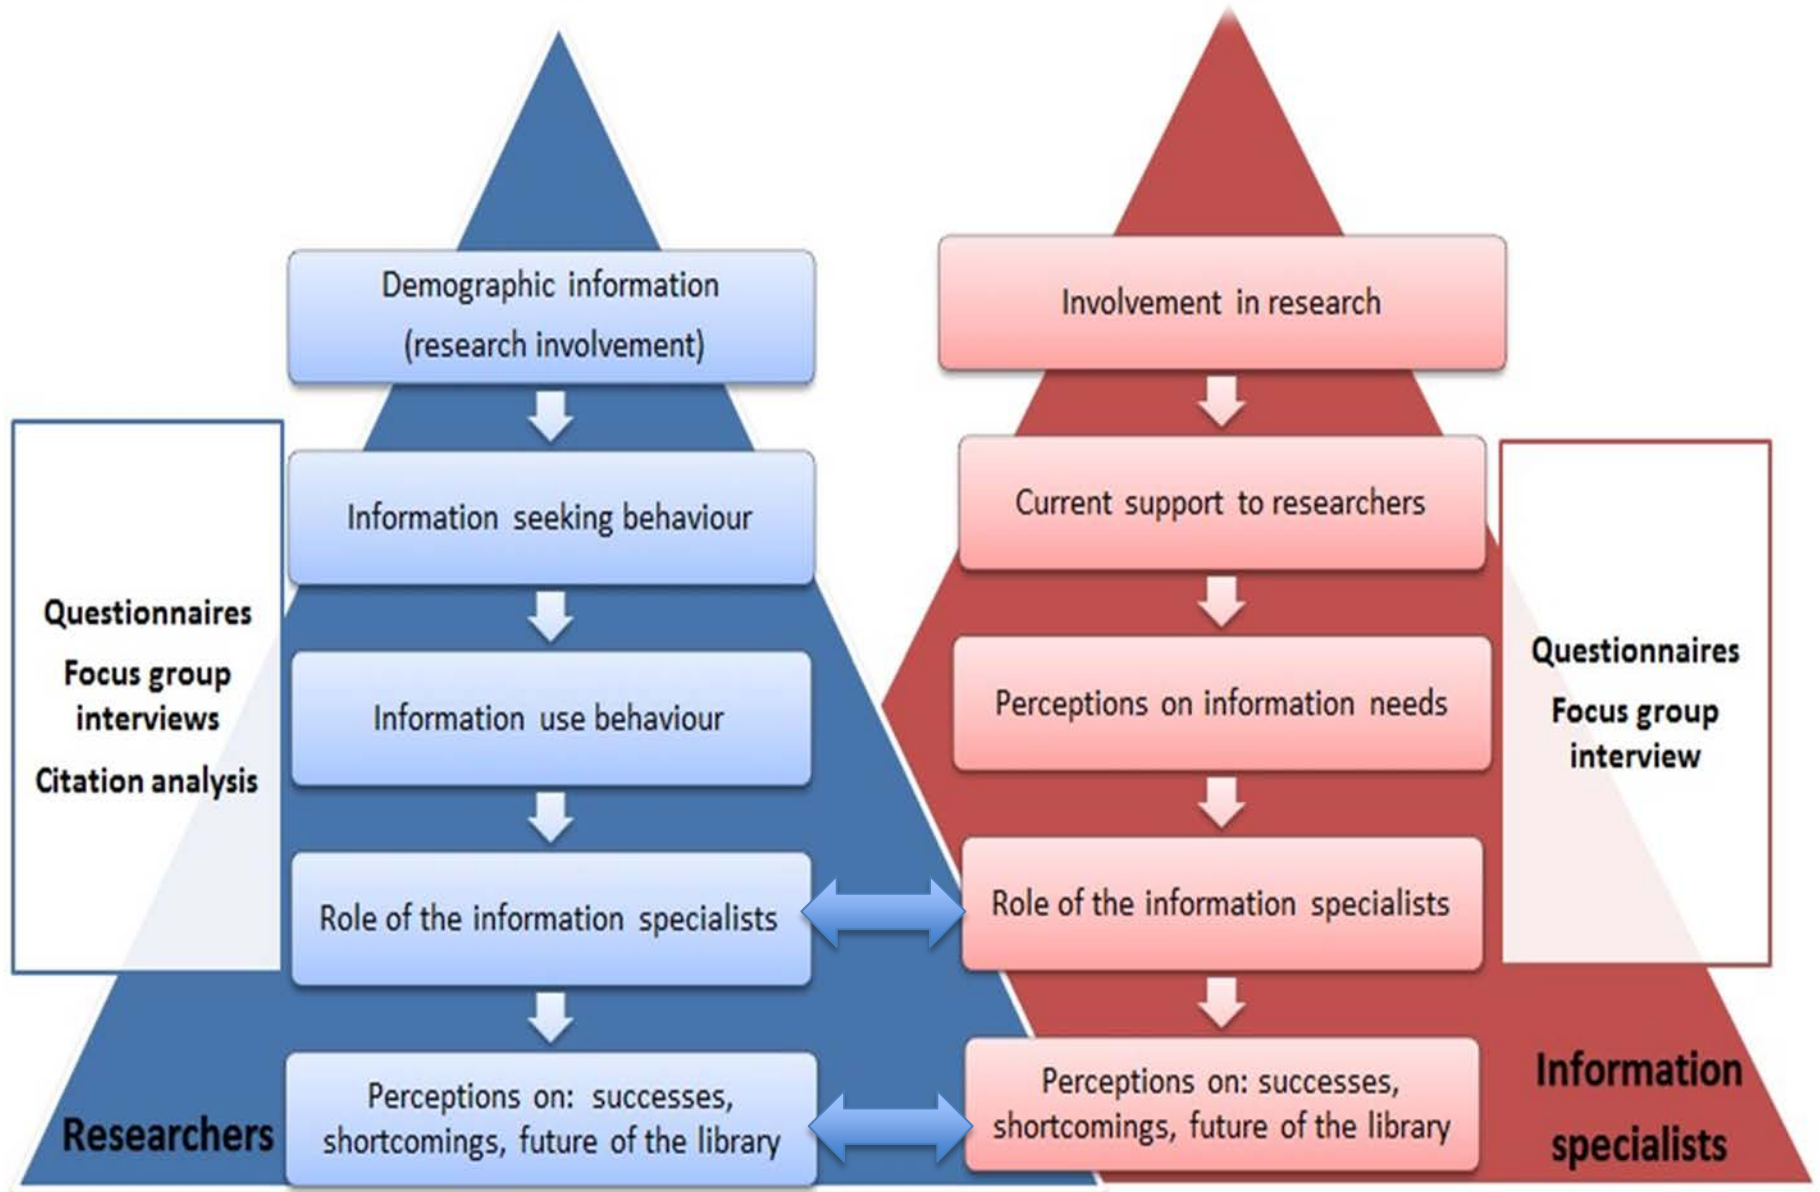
Demographic information (research involvement)

Information seeking behaviour

Information use behaviour

Role of the information specialists

Perceptions on: successes, shortcomings, future of the library

Questionnaires

Focus group interviews

Citation analysis

Researchers

Involvement in research

Current support to researchers

Perceptions on information needs

Role of the information specialists

Perceptions on: successes, shortcomings, future of the library

Questionnaires

Focus group interview

Information specialists